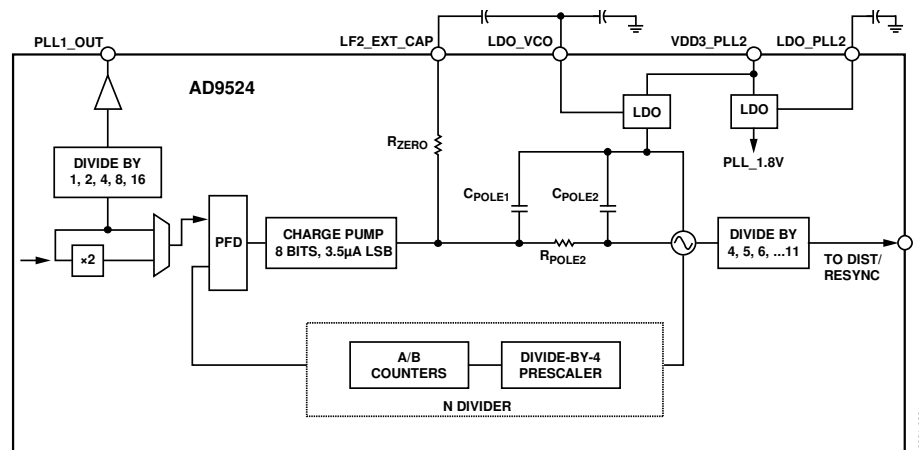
PLL1_OUT
LF2_EXT_CAP
LDO_VCO
VDD3_PLL2
LDO_PLL2
AD9524
LDO
LDO
$R_{ZERO}$
PLL_1.8V
DIVIDE BY 1, 2, 4, 8, 16
$C_{POLE1}$
$C_{POLE2}$
×2
PFD
CHARGE PUMP 8 BITS, 3.5µA LSB
$R_{POLE2}$
DIVIDE BY 4, 5, 6, ...11
TO DIST/ RESYNC
A/B COUNTERS
DIVIDE-BY-4 PRESCALER
N DIVIDER